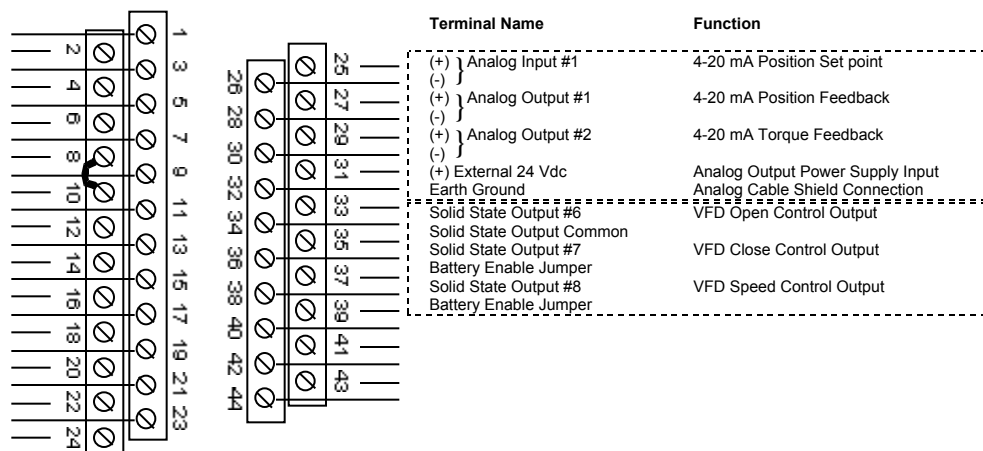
1
2
3
4
5
6
7
8
9
10
11
12
13
14
15
16
17
18
19
20
21
22
23
24

25
26
27
28
29
30
31
32
33
34
35
36
37
38
39
40
41
42
43
44

| Terminal Name | Function |
|---|---|
| (+) Analog Input #1 (-) | 4-20 mA Position Set point |
| (+) Analog Output #1 (-) | 4-20 mA Position Feedback |
| (+) Analog Output #2 (-) | 4-20 mA Torque Feedback |
| (+) External 24 Vdc | Analog Output Power Supply Input |
| Earth Ground | Analog Cable Shield Connection |
| Solid State Output #6 | VFD Open Control Output |
| Solid State Output Common | |
| Solid State Output #7 | VFD Close Control Output |
| Battery Enable Jumper | |
| Solid State Output #8 | VFD Speed Control Output |
| Battery Enable Jumper | |